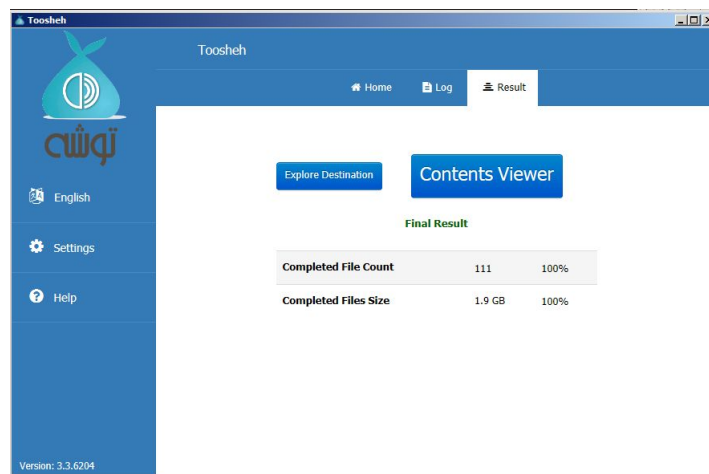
Toosheh

توشه

English

Settings

Help

Version: 3.3.6204

Toosheh

Home Log Result

Explore Destination

Contents Viewer

Final Result

| Completed File Count | 111 | 100% |
|---|---|---|
| Completed Files Size | 1.9 GB | 100% |